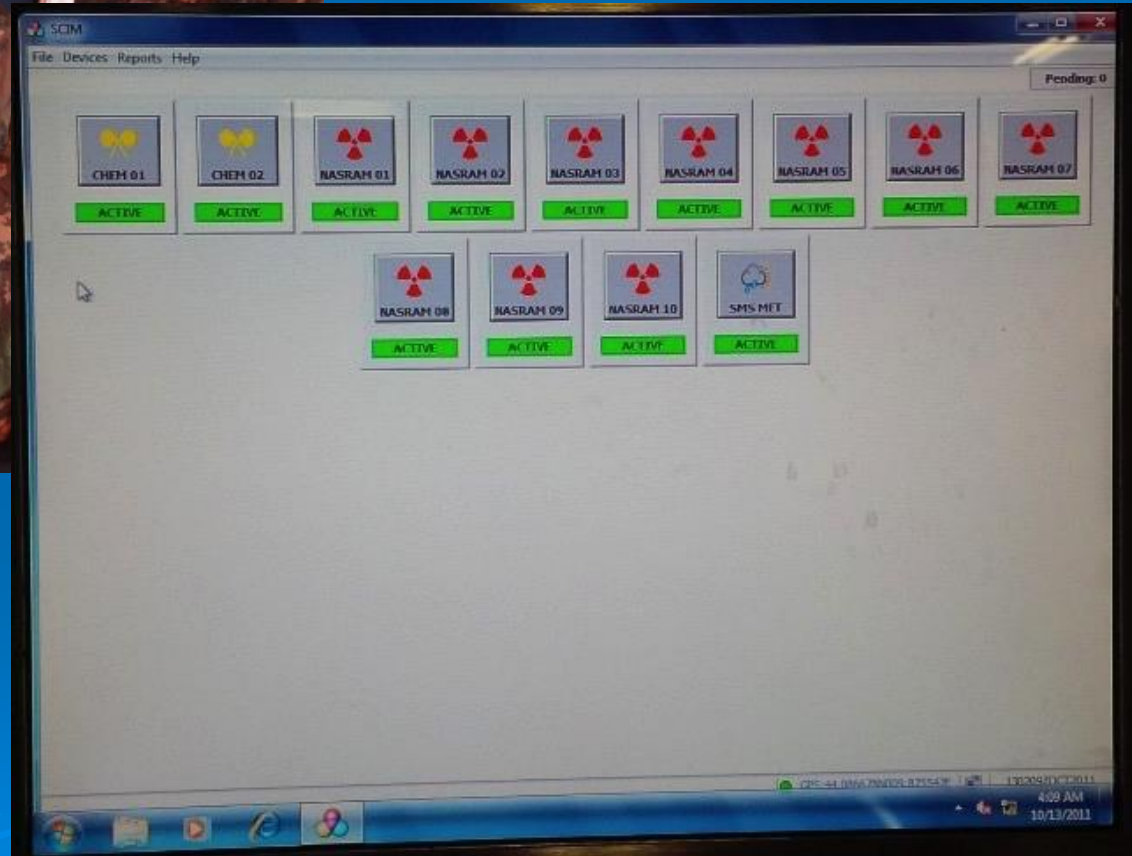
SCIM

File Devices Reports Help

Pending: 0

CHEM 01
ACTIVE

CHEM 02
ACTIVE

NASRAM 01
ACTIVE

NASRAM 02
ACTIVE

NASRAM 03
ACTIVE

NASRAM 04
ACTIVE

NASRAM 05
ACTIVE

NASRAM 06
ACTIVE

NASRAM 07
ACTIVE

NASRAM 08
ACTIVE

NASRAM 09
ACTIVE

NASRAM 10
ACTIVE

SMS MET
ACTIVE

GPS: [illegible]

130209ZOCT2011

4:09 AM
10/13/2011